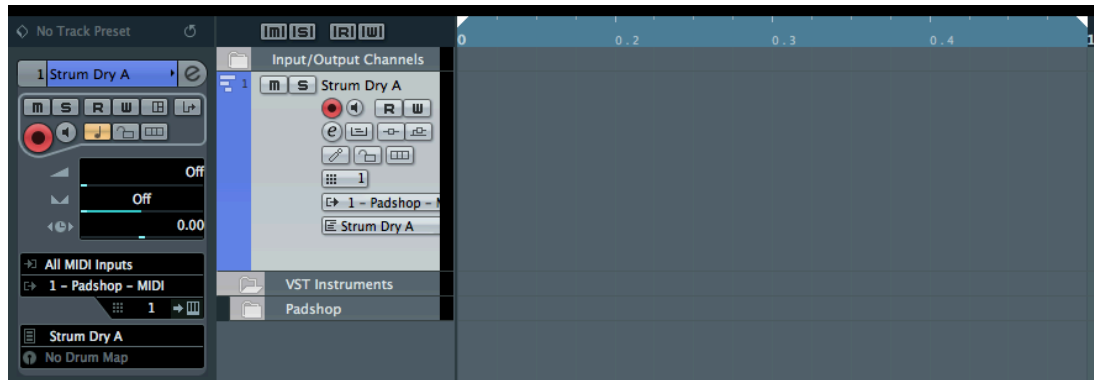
No Track Preset

1 Strum Dry A

M S R W

Off

Off

0.00

All MIDI Inputs

1 - Padshop - MIDI

1

Strum Dry A

No Drum Map

M S R W

Input/Output Channels

1

M S Strum Dry A

R W

1

1 - Padshop - M

Strum Dry A

VST Instruments

Padshop

0

0.2

0.3

0.4

1